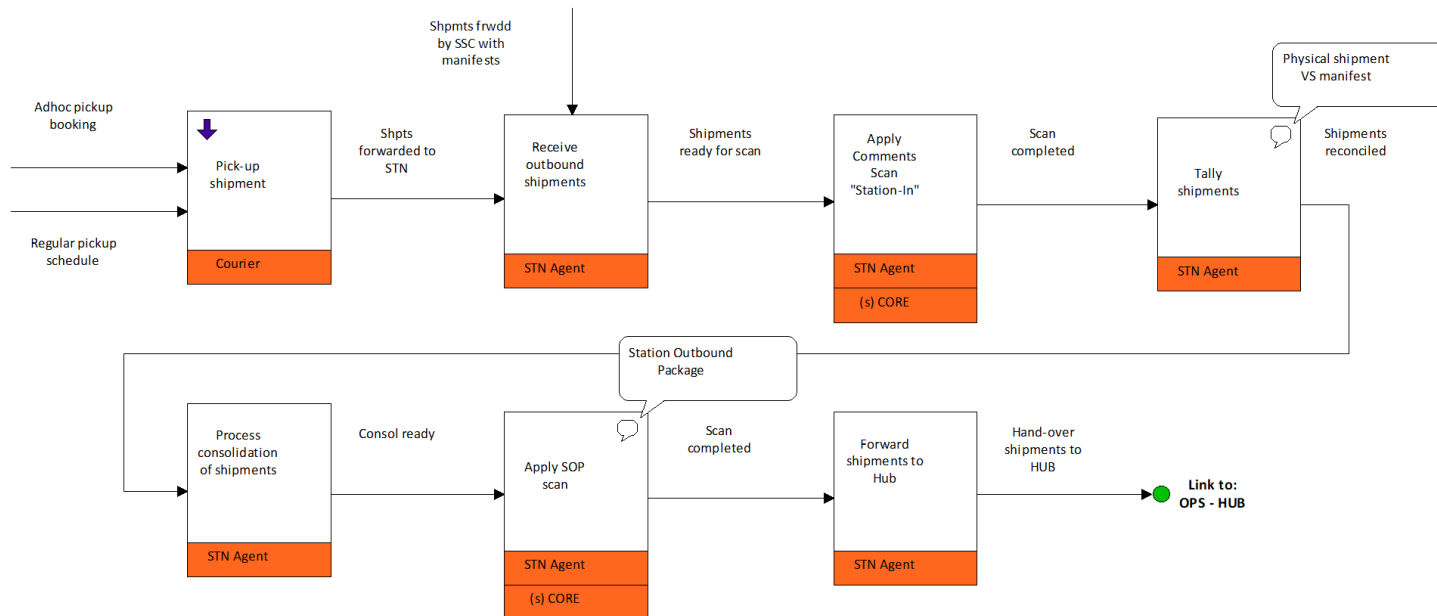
Shpmts frwdd by SSC with manifests

Adhoc pickup booking

Regular pickup schedule

Pick-up shipment

Courier

Shpts forwarded to STN

Receive outbound shipments

STN Agent

Shipments ready for scan

Apply Comments Scan "Station-In"

STN Agent

(s) CORE

Scan completed

Physical shipment VS manifest

Tally shipments

STN Agent

Shipments reconciled

Station Outbound Package

Process consolidation of shipments

STN Agent

Consol ready

Apply SOP scan

STN Agent

(s) CORE

Scan completed

Forward shipments to Hub

STN Agent

Hand-over shipments to HUB

Link to: OPS - HUB